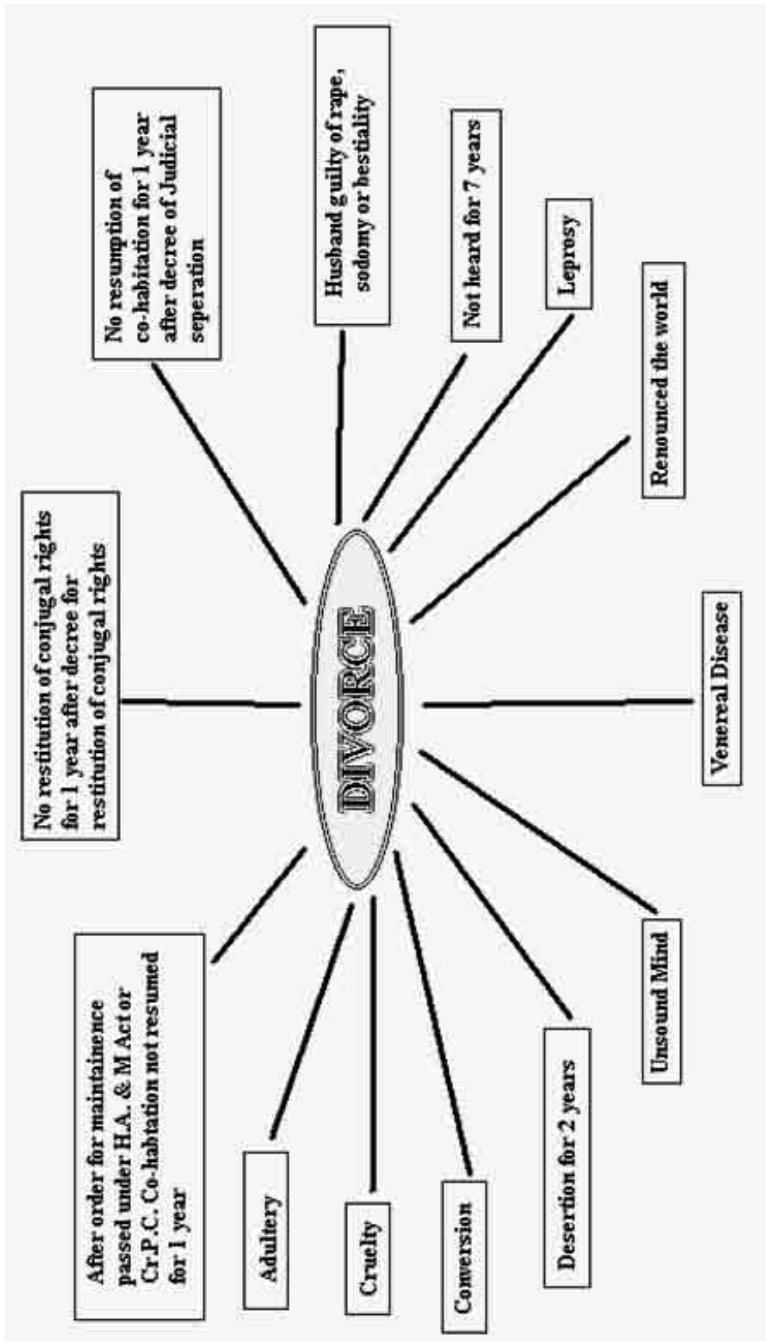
DIVORCE

No resumption of co-habitation for 1 year after decree of Judicial seperation

Husband guilty of rape, sodomy or bestiality

Not heard for 7 years

Leprosy

Renounced the world

Venereal Disease

Unsound Mind

Desertion for 2 years

Conversion

Cruelty

Adultery

After order for maintainence passed under H.A. & M Act or Cr.P.C. Co-habtation not resumed for 1 year

No restitution of conjugal rights for 1 year after decree for restitution of conjugal rights